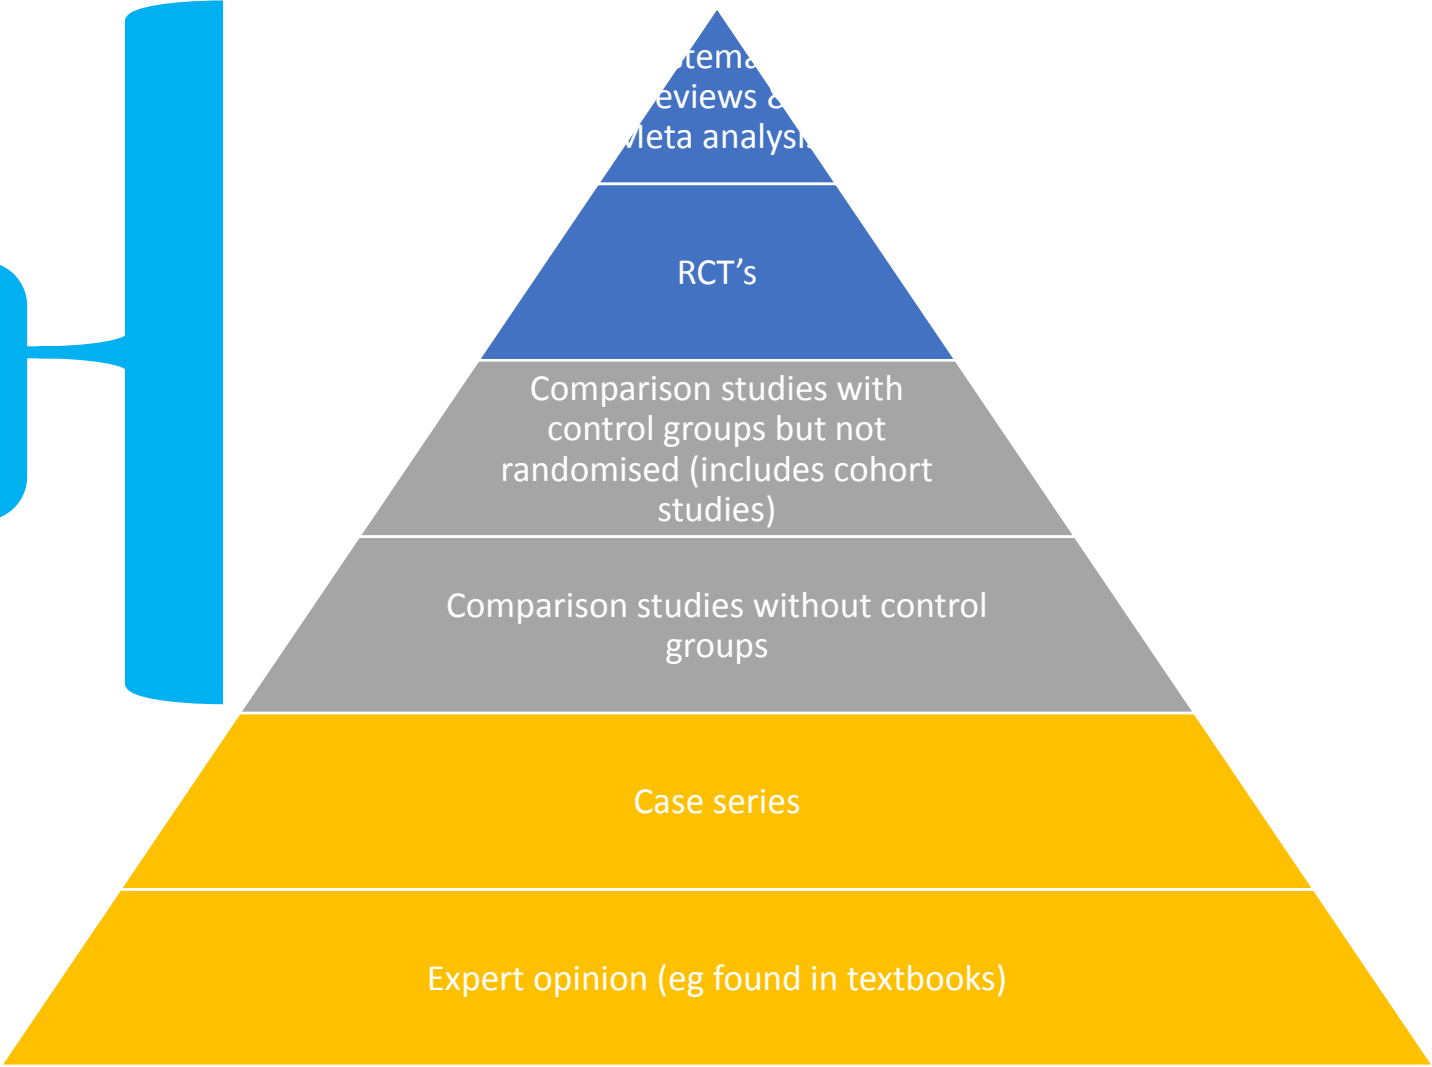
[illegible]tema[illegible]
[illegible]eviews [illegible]
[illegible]Meta analysi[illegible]

RCT’s

Comparison studies with control groups but not randomised (includes cohort studies)

Comparison studies without control groups

Case series

Expert opinion (eg found in textbooks)